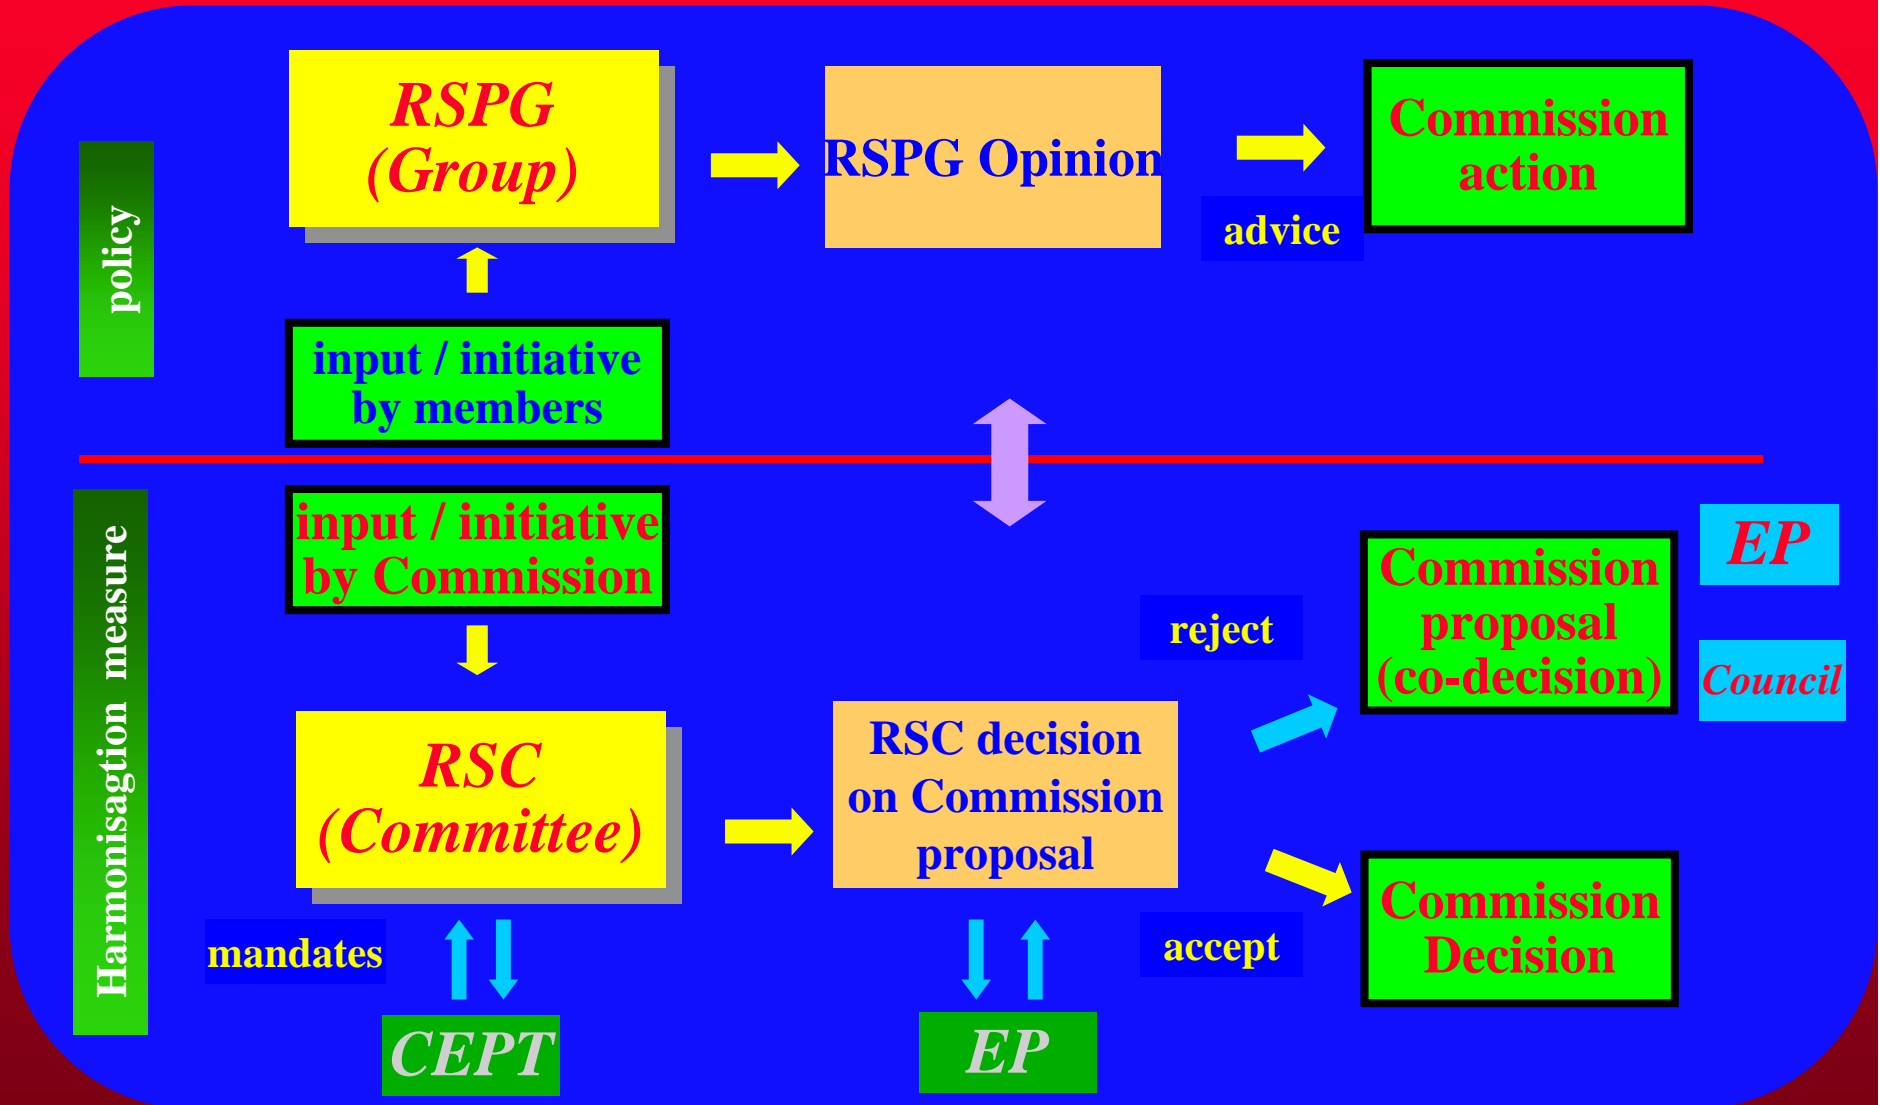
policy

RSPG
(Group)

RSPG Opinion

Commission action

advice

input / initiative by members

Harmonisagtion measure

input / initiative by Commission

reject

Commission proposal (co-decision)

EP

Council

RSC
(Committee)

RSC decision on Commission proposal

Commission Decision

accept

mandates

CEPT

EP